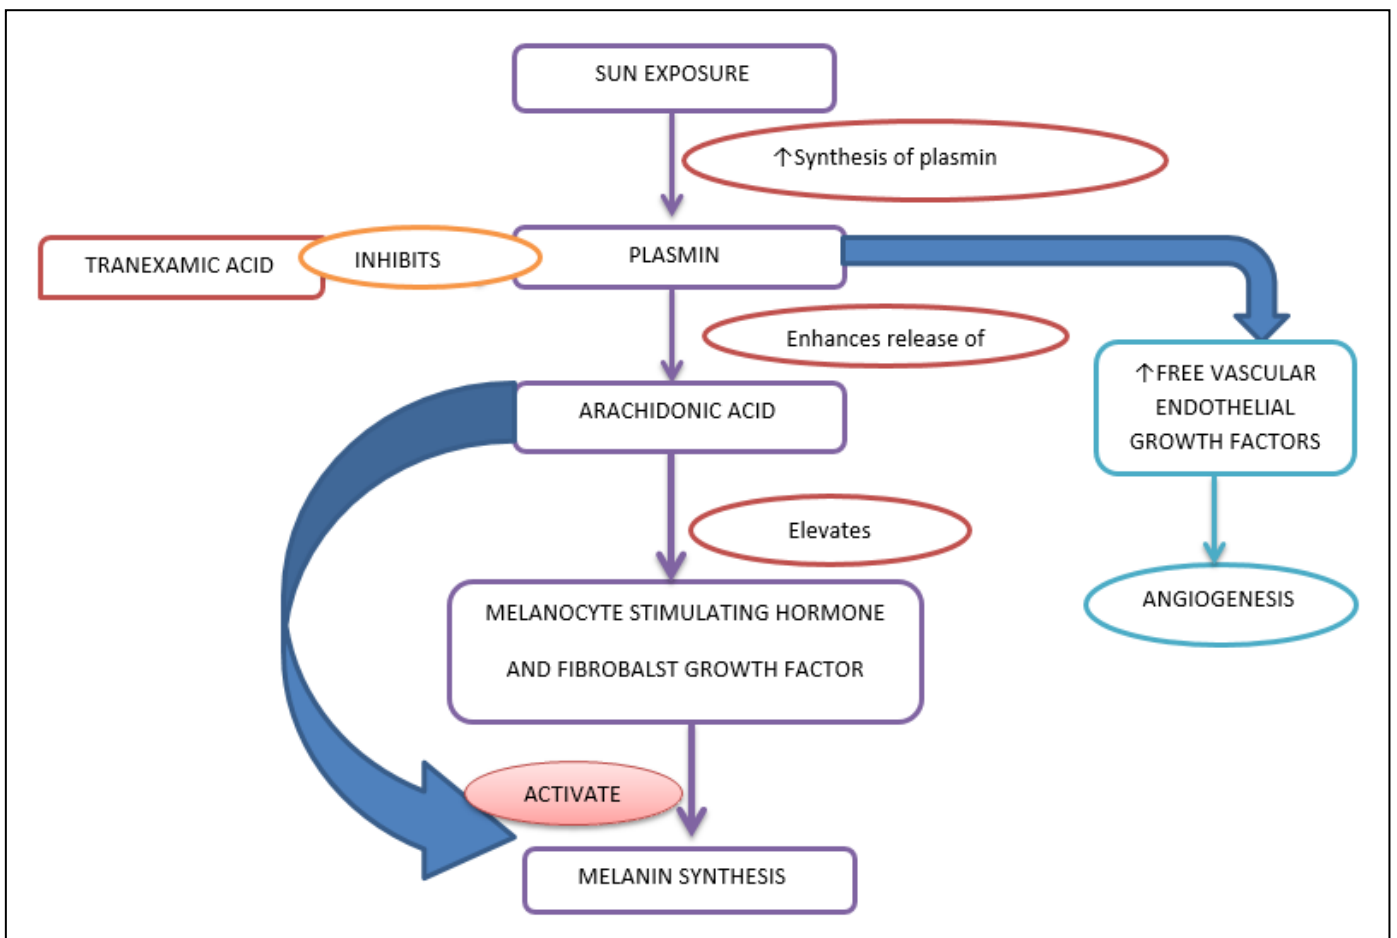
SUN EXPOSURE

↑Synthesis of plasmin

TRANEXAMIC ACID

INHIBITS

PLASMIN

Enhances release of

↑FREE VASCULAR ENDOTHELIAL GROWTH FACTORS

ARACHIDONIC ACID

Elevates

ANGIOGENESIS

MELANOCYTE STIMULATING HORMONE AND FIBROBALST GROWTH FACTOR

ACTIVATE

MELANIN SYNTHESIS